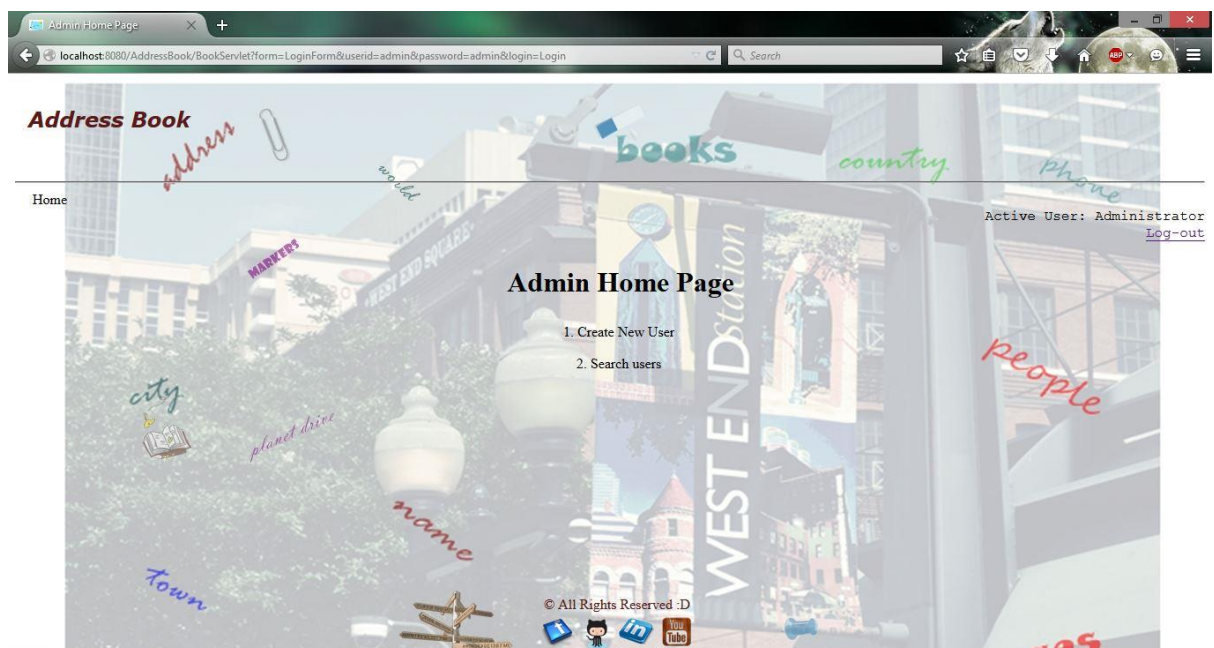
Admin Home Page

localhost:8080/AddressBook/BookServlet?form=LoginForm&userid=admin&password=admin&login=Login

Search

Address Book

address

world

books

country

phone

Home

Active User: Administrator

Log-out

MARKERS

WEST END SQUARE

Admin Home Page

1. Create New User

2. Search users

people

city

planet drive

WEST END station

name

town

© All Rights Reserved :D

You Tube